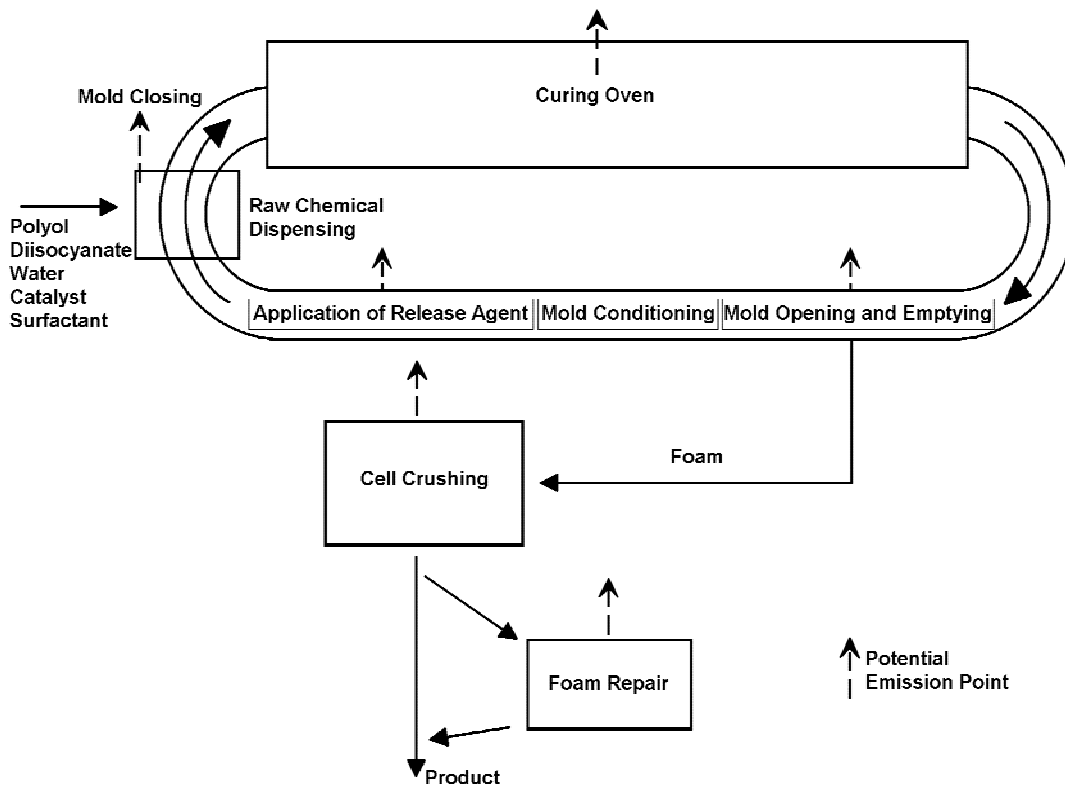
Mold Closing

Curing Oven

Polyol
Diisocyanate
Water
Catalyst
Surfactant

Raw Chemical Dispensing

Application of Release Agent | Mold Conditioning | Mold Opening and Emptying

Foam

Cell Crushing

Foam Repair

Potential Emission Point

Product